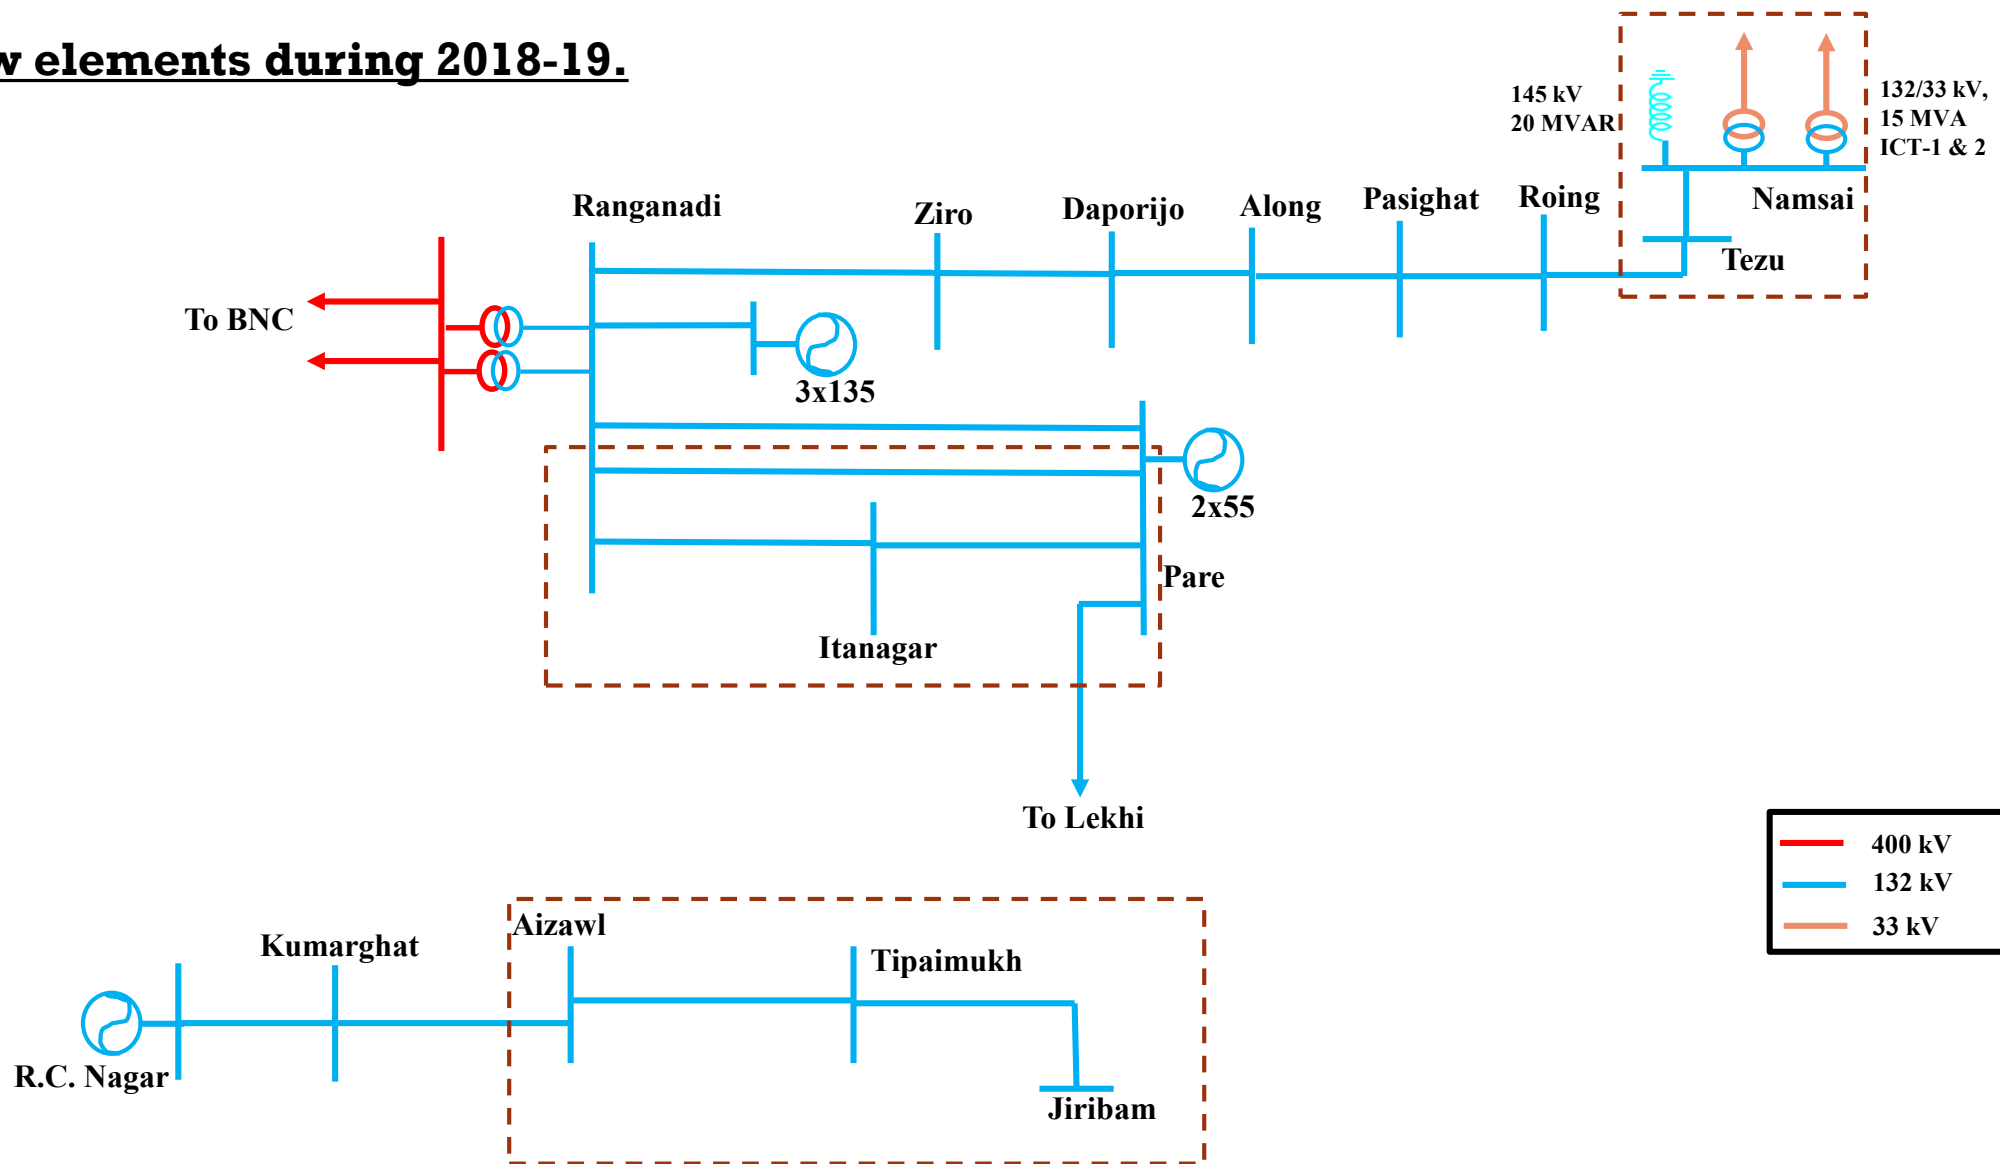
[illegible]w elements during 2018-19.

145 kV
20 MVAR

132/33 kV,
15 MVA
ICT-1 & 2

Ranganadi
Ziro
Daporijo
Along
Pasighat
Roing
Namsai
Tezu

To BNC

3x135

2x55

Pare

Itanagar

To Lekhi

| | |
|---|---|
| | 400 kV |
| | 132 kV |
| | 33 kV |

Kumarghat
Aizawl
Tipaimukh
R.C. Nagar
Jiribam